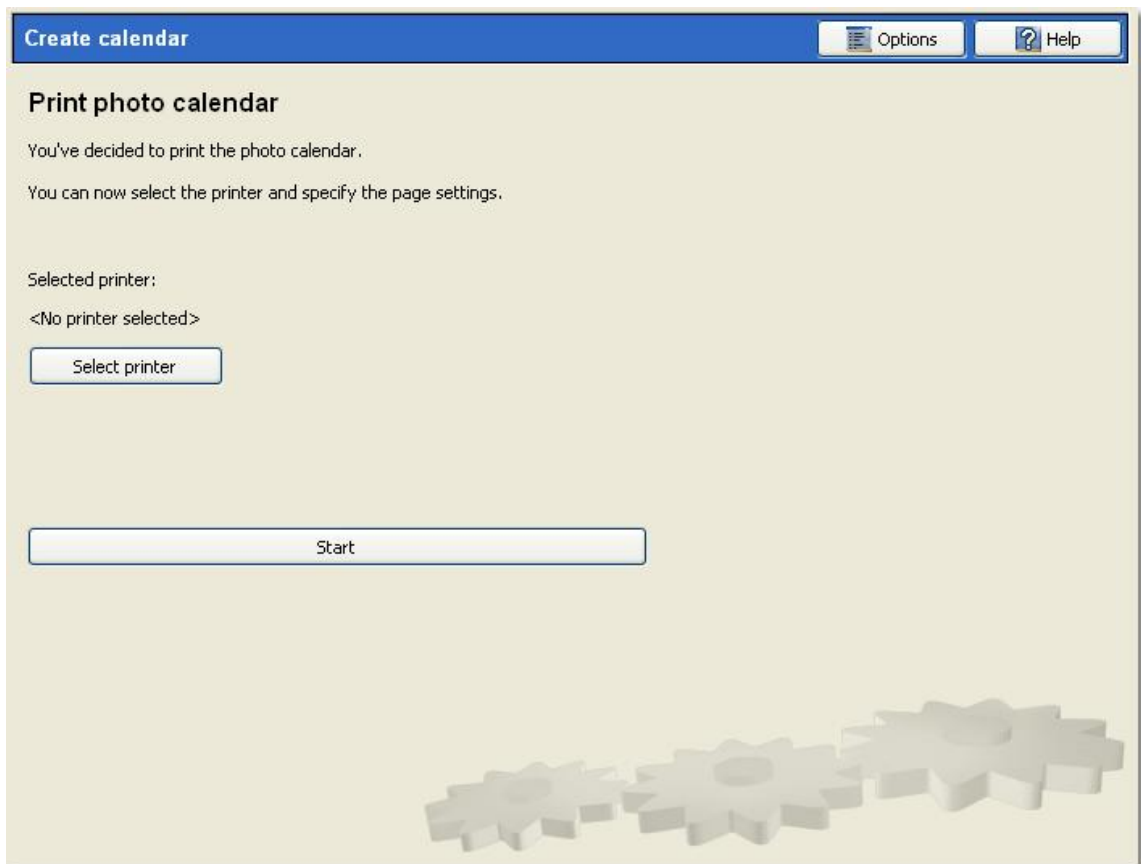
Create calendar

Options

Help

Print photo calendar

You've decided to print the photo calendar.

You can now select the printer and specify the page settings.

Selected printer:

<No printer selected>

Select printer

Start